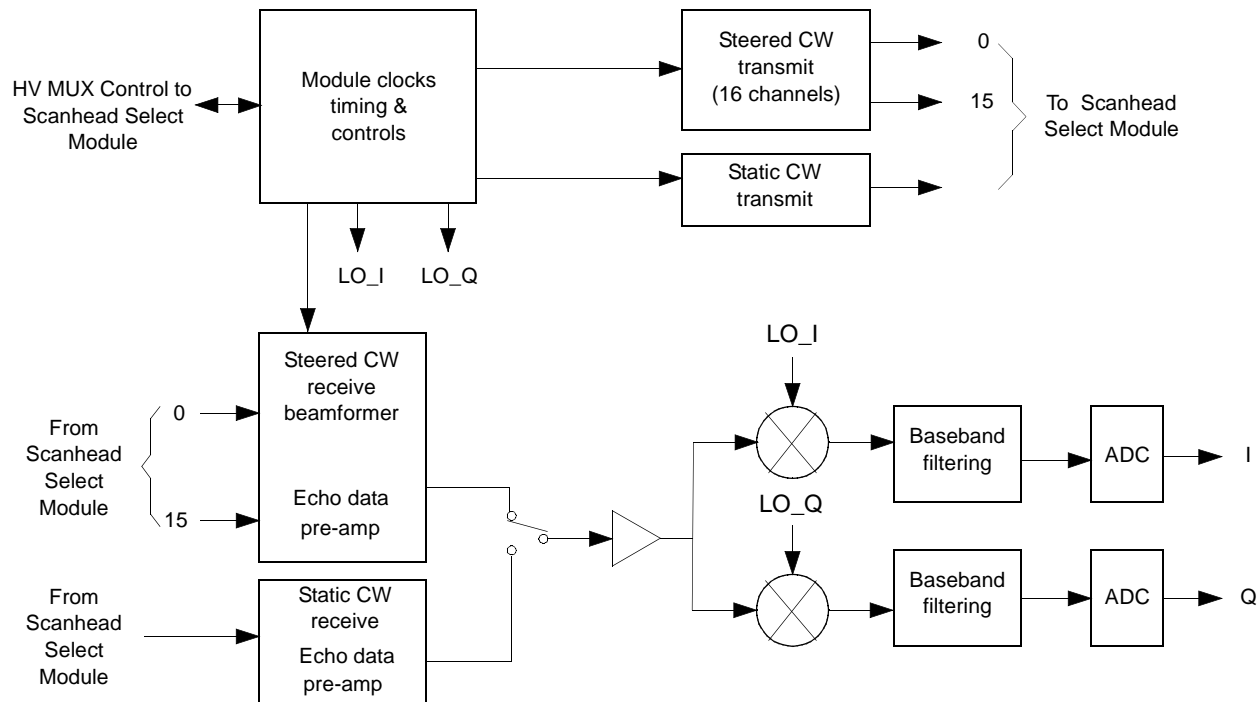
HV MUX Control to Scanhead Select Module

Module clocks timing & controls

Steered CW transmit (16 channels)

0

15

To Scanhead Select Module

Static CW transmit

LO_I

LO_Q

Steered CW receive beamformer

Echo data pre-amp

From Scanhead Select Module

0

15

LO_I

Baseband filtering

ADC

I

LO_Q

From Scanhead Select Module

Static CW receive

Echo data pre-amp

Baseband filtering

ADC

Q